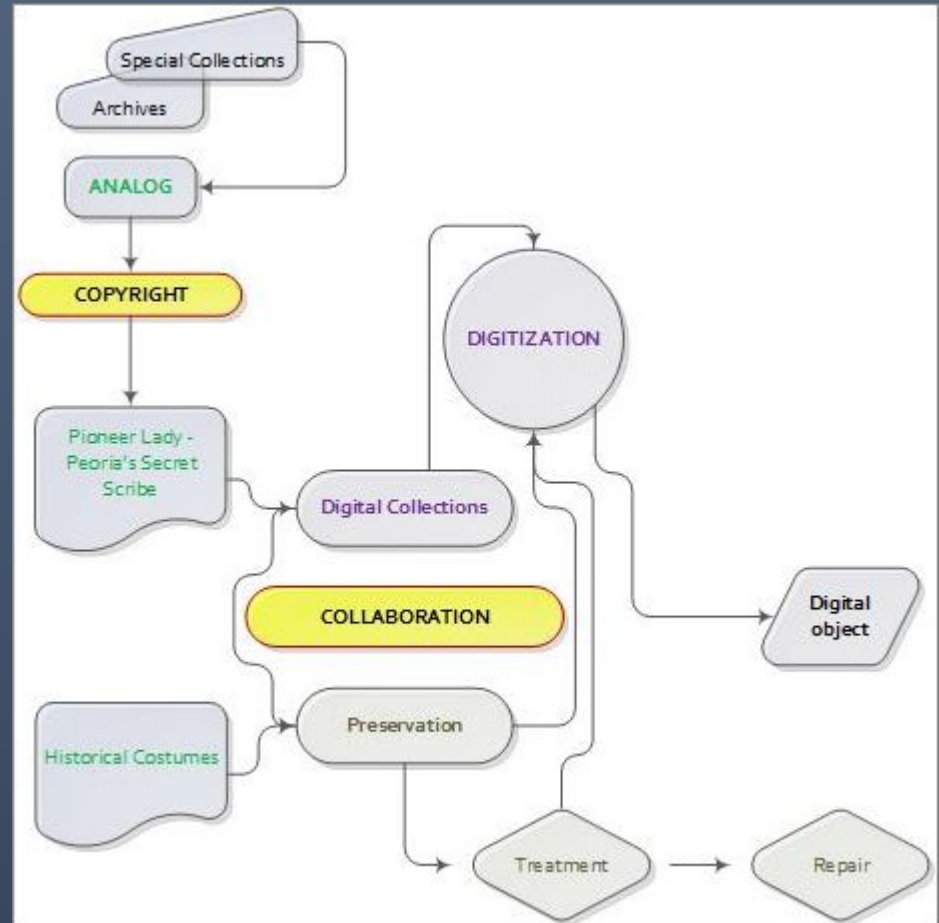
Special Collections

Archives

ANALOG

COPYRIGHT

Pioneer Lady - Peoria's Secret Scribe

Digital Collections

DIGITIZATION

COLLABORATION

Digital object

Historical Costumes

Preservation

Treatment

Repair